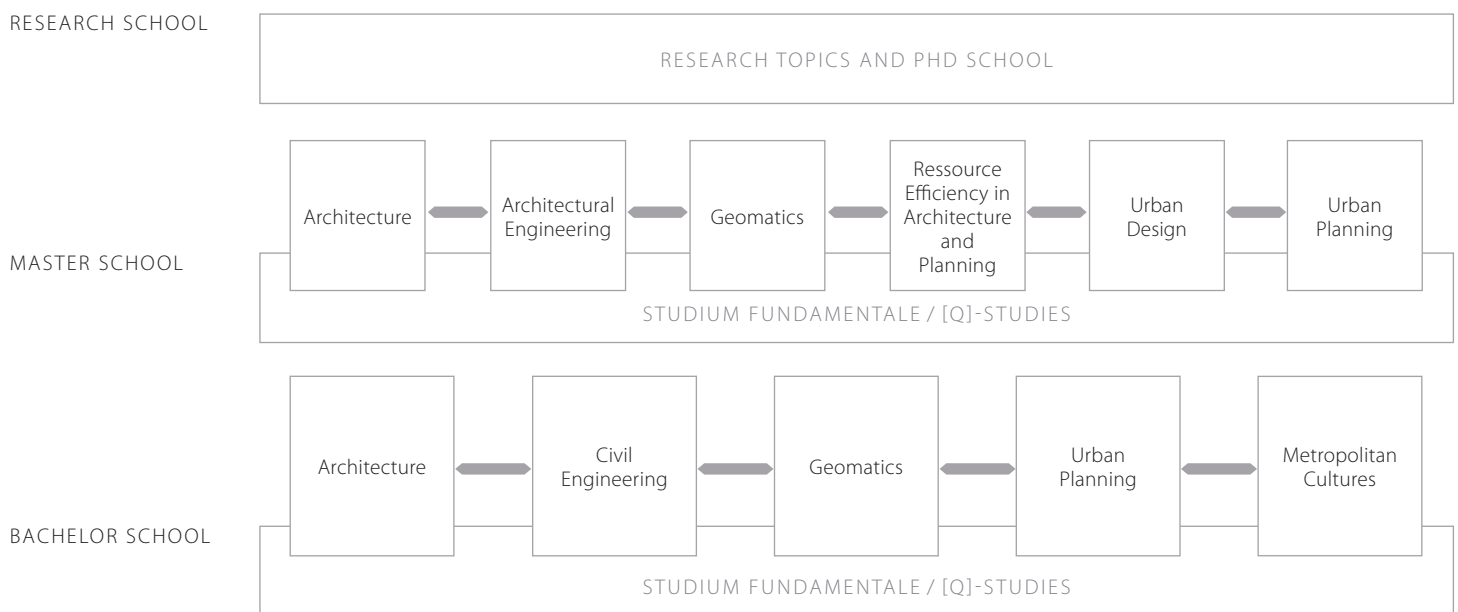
RESEARCH SCHOOL

RESEARCH TOPICS AND PHD SCHOOL

MASTER SCHOOL

Architecture

Architectural Engineering

Geomatics

Ressource Efficiency in Architecture and Planning

Urban Design

Urban Planning

STUDIUM FUNDAMENTALE / [Q]-STUDIES

BACHELOR SCHOOL

Architecture

Civil Engineering

Geomatics

Urban Planning

Metropolitan Cultures

STUDIUM FUNDAMENTALE / [Q]-STUDIES